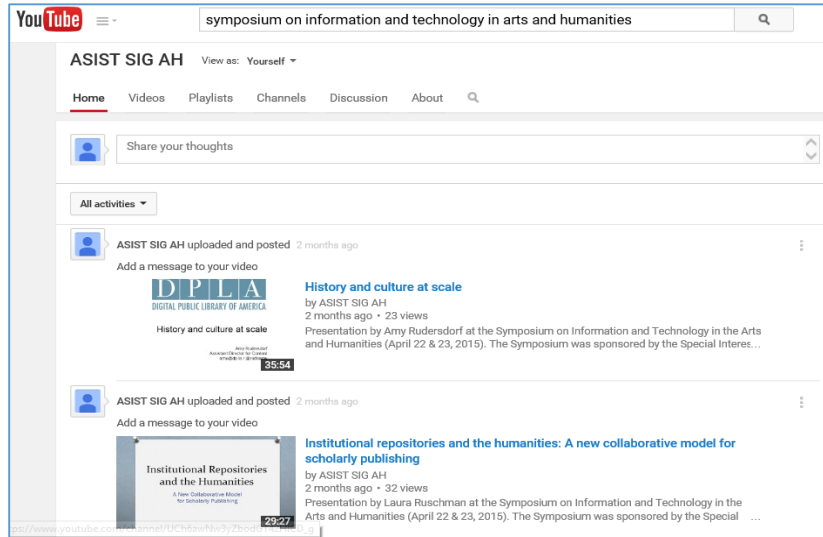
YouTube

symposium on information and technology in arts and humanities

ASIST SIG AH View as: Yourself

Home Videos Playlists Channels Discussion About

Share your thoughts

All activities

ASIST SIG AH uploaded and posted 2 months ago

Add a message to your video

DPLA DIGITAL PUBLIC LIBRARY OF AMERICA

History and culture at scale

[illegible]

35:54

History and culture at scale

by ASIST SIG AH

2 months ago • 23 views

Presentation by Amy Rudersdorf at the Symposium on Information and Technology in the Arts and Humanities (April 22 & 23, 2015). The Symposium was sponsored by the Special Interes...

ASIST SIG AH uploaded and posted 2 months ago

Add a message to your video

Institutional Repositories and the Humanities

A New Collaborative Model for Scholarly Publishing

29:27

Institutional repositories and the humanities: A new collaborative model for scholarly publishing

by ASIST SIG AH

2 months ago • 32 views

Presentation by Laura Ruschman at the Symposium on Information and Technology in the Arts and Humanities (April 22 & 23, 2015). The Symposium was sponsored by the Special ...

ps://www.youtube.com/channel/UCh6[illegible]